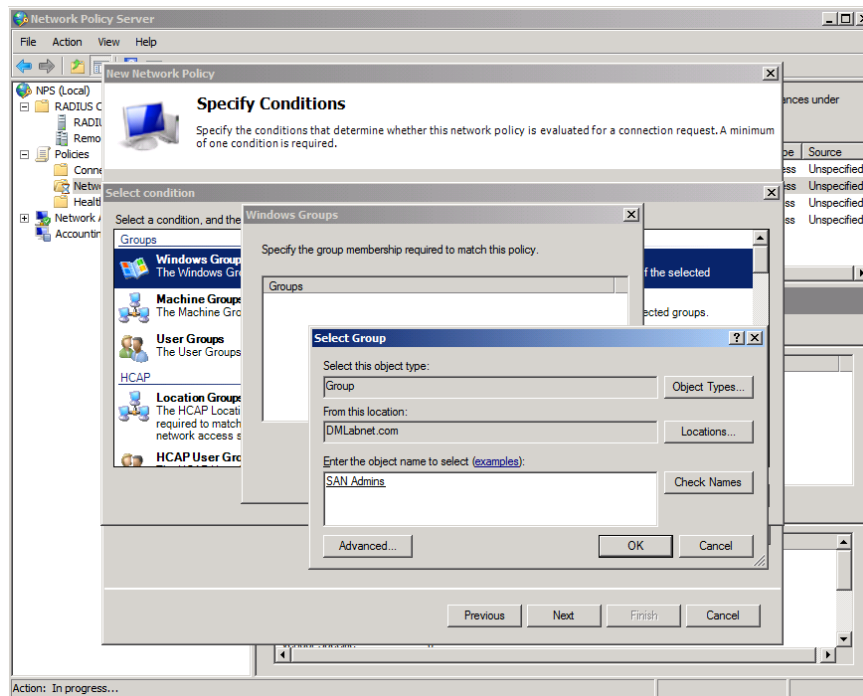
Network Policy Server

File Action View Help

NPS (Local)
RADIUS C
RADI
Remo
Policies
Conn
Netw
Healt
Network A
Accountin

ances under

pe Source
ss Unspecified
ss Unspecified
ss Unspecified
ss Unspecified

New Network Policy

Specify Conditions

Specify the conditions that determine whether this network policy is evaluated for a connection request. A minimum of one condition is required.

Select condition

Select a condition, and the

Groups

Windows Group
The Windows Gro
f the selected

Machine Groups
The Machine Gro
ected groups.

User Groups
The User Groups

HCAP

Location Groups
The HCAP Locati
required to match
network access s

HCAP User Gro

Windows Groups

Specify the group membership required to match this policy.

Groups

Select Group

Select this object type:
Group
Object Types...

From this location:
DMLabnet.com
Locations...

Enter the object name to select (examples):
SAN Admins
Check Names

Advanced...
OK
Cancel

Previous
Next
Finish
Cancel

Action: In progress...